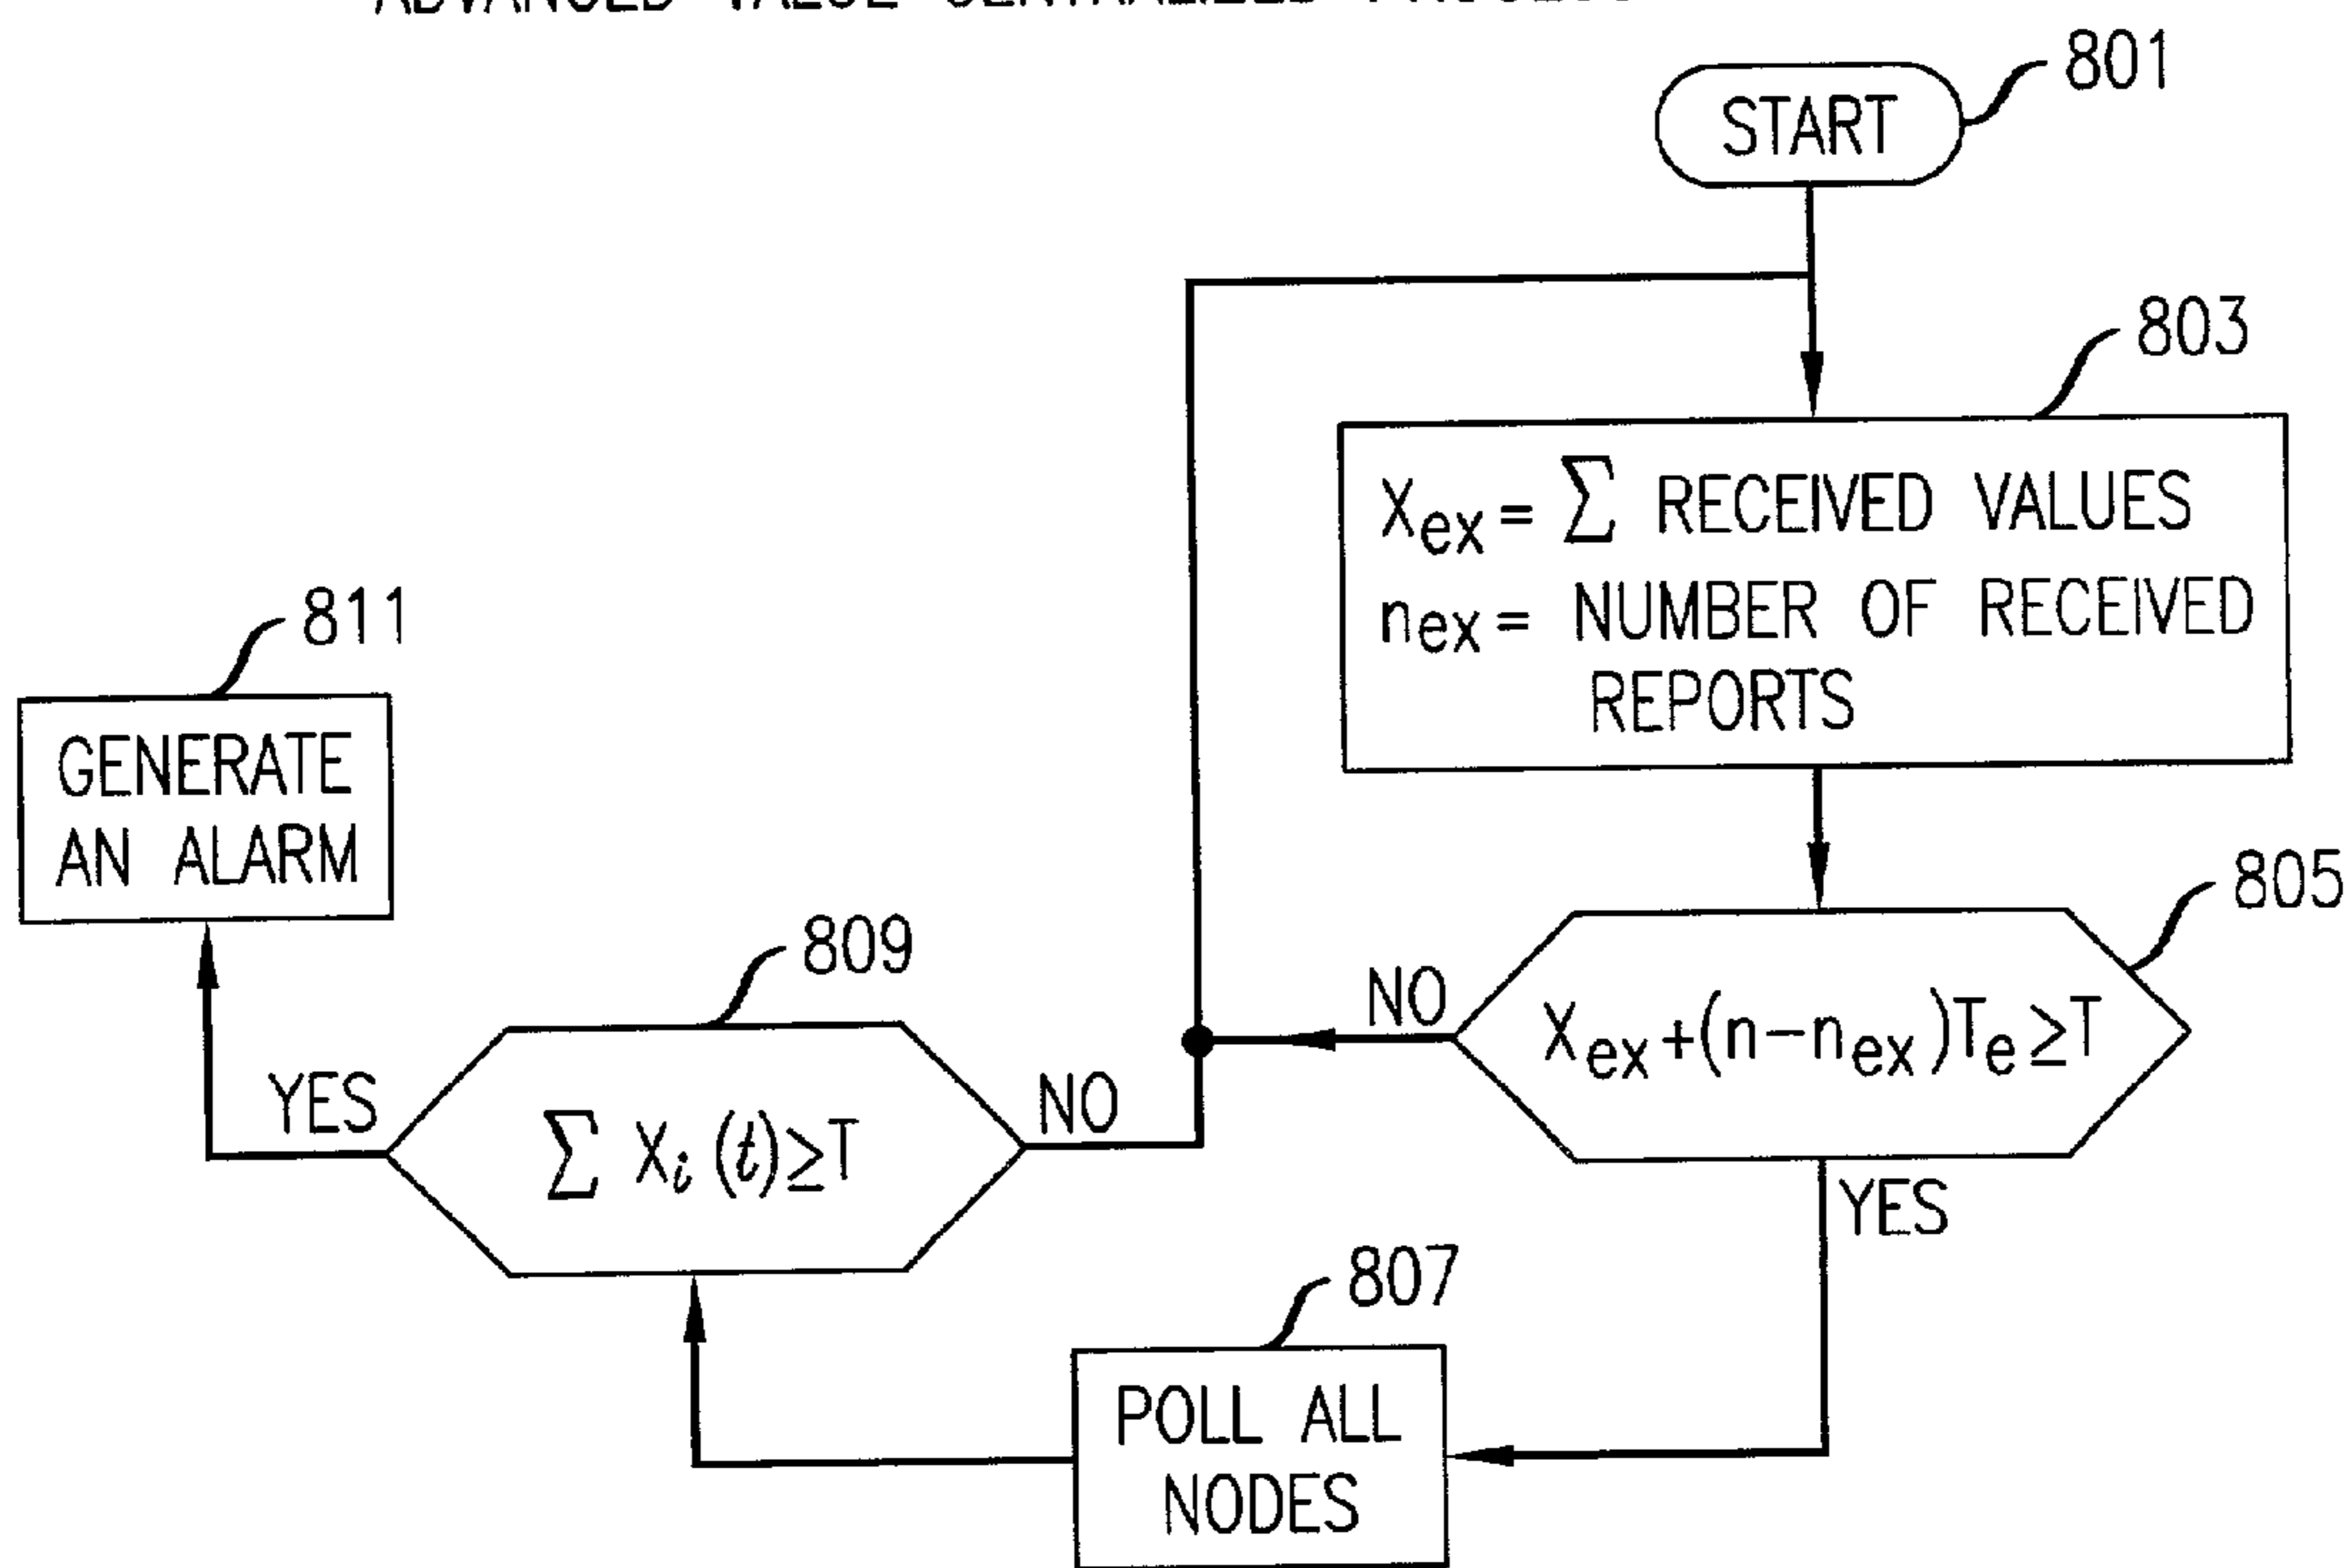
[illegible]

START 801

803

$X_{ex} = \sum$ RECEIVED VALUES
$n_{ex} =$ NUMBER OF RECEIVED REPORTS

805

NO

$X_{ex} + (n - n_{ex})T_e \geq T$

YES

807

POLL ALL NODES

809

$\sum X_i(t) \geq T$

NO

YES

811

GENERATE AN ALARM